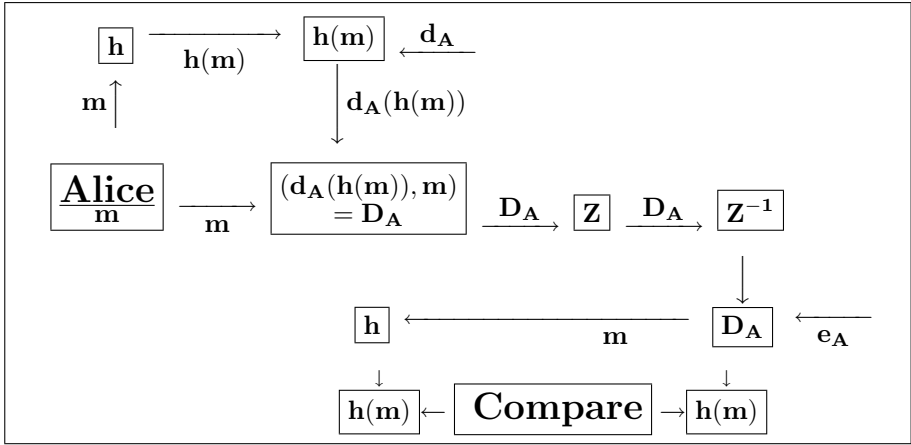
$\mathbf{h}$

$\mathbf{h(m)}$

$\mathbf{h(m)}$

$\mathbf{d_A}$

$\mathbf{m}$

$\mathbf{d_A(h(m))}$

Alice
$\mathbf{m}$

$\mathbf{m}$

$\mathbf{(d_A(h(m)), m)}$
$\mathbf{= D_A}$

$\mathbf{D_A}$

$\mathbf{Z}$

$\mathbf{D_A}$

$\mathbf{Z^{-1}}$

$\mathbf{h}$

$\mathbf{m}$

$\mathbf{D_A}$

$\mathbf{e_A}$

$\mathbf{h(m)}$

Compare

$\mathbf{h(m)}$